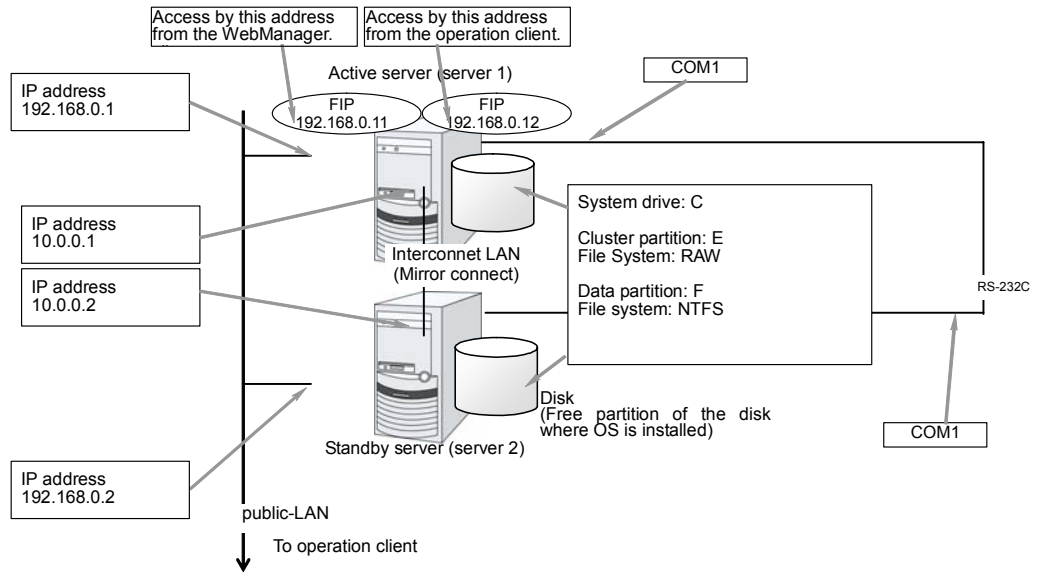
Access by this address from the WebManager.

Access by this address from the operation client.

Active server (server 1)

COM1

IP address
192.168.0.1

FIP
192.168.0.11

FIP
192.168.0.12

IP address
10.0.0.1

System drive: C

Cluster partition: E
File System: RAW

Data partition: F
File system: NTFS

Interconnet LAN
(Mirror connect)

IP address
10.0.0.2

RS-232C

Disk
(Free partition of the disk where OS is installed)

Standby server (server 2)

COM1

IP address
192.168.0.2

public-LAN

To operation client